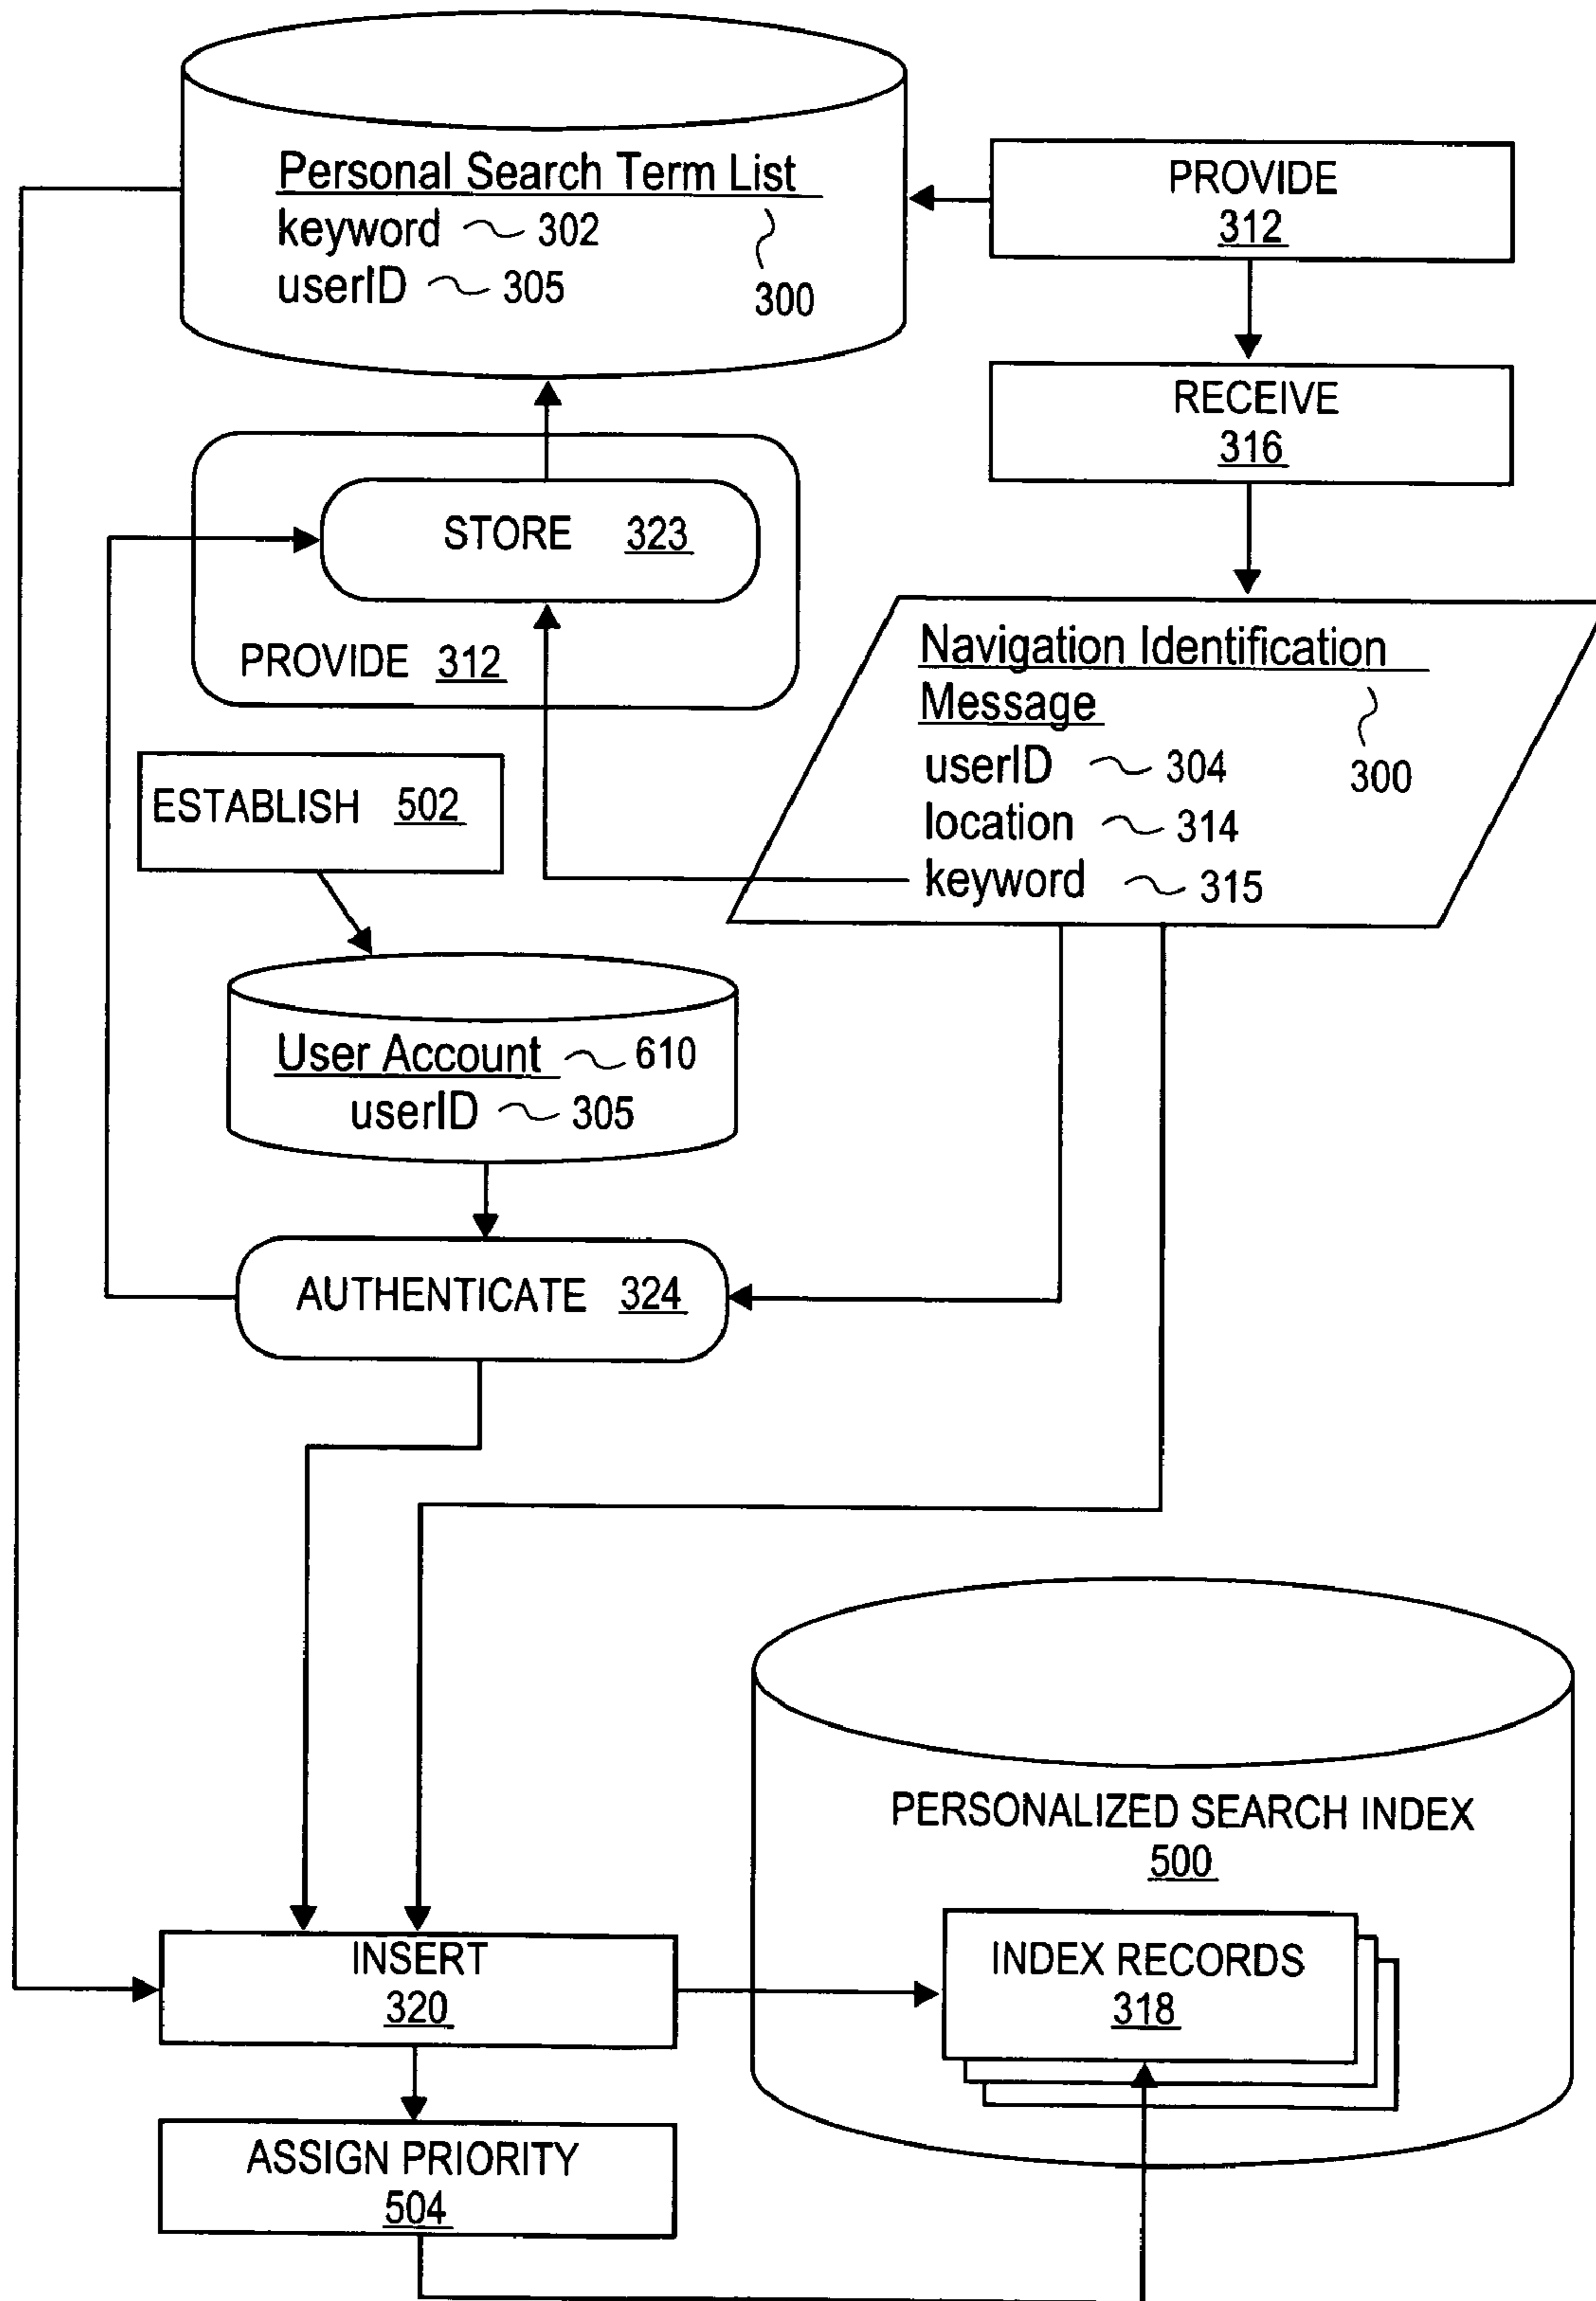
Personal Search Term List
keyword 302
userID 305
300

PROVIDE
312

RECEIVE
316

STORE 323

PROVIDE 312

Navigation Identification Message
300
userID 304
location 314
keyword 315

ESTABLISH 502

User Account 610
userID 305

AUTHENTICATE 324

PERSONALIZED SEARCH INDEX
500

INDEX RECORDS
318

INSERT
320

ASSIGN PRIORITY
504